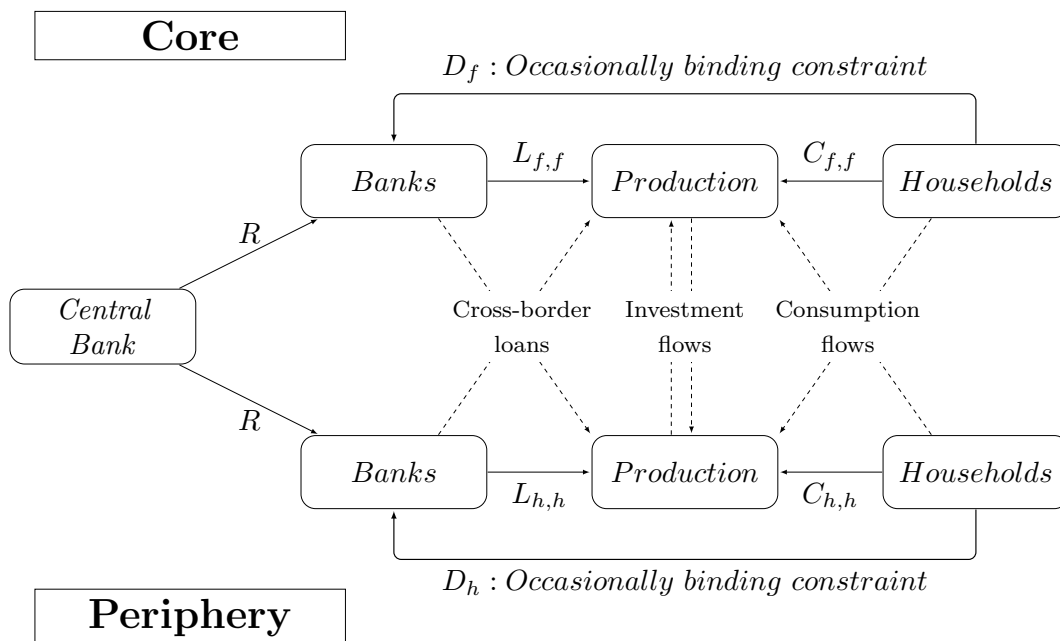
Core

$D_f$ : Occasionally binding constraint

Banks

$L_{f,f}$

Production

$C_{f,f}$

Households

$R$

Central Bank

Cross-border loans

Investment flows

Consumption flows

$R$

Banks

Production

Households

$L_{h,h}$

$C_{h,h}$

$D_h$ : Occasionally binding constraint

Periphery